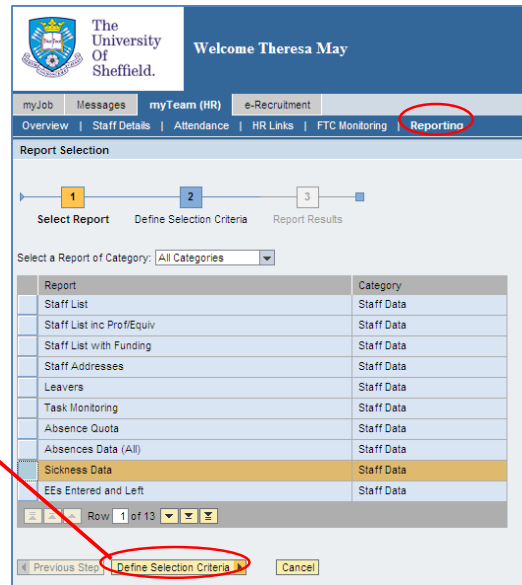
The University Of Sheffield.

Welcome Theresa May

myJob | Messages | myTeam (HR) | e-Recruitment

Overview | Staff Details | Attendance | HR Links | FTC Monitoring | Reporting

Report Selection

1 Select Report
2 Define Selection Criteria
3 Report Results

Select a Report of Category: All Categories

| Report | Category |
|---|---|
| Staff List | Staff Data |
| Staff List inc Prof/Equiv | Staff Data |
| Staff List with Funding | Staff Data |
| Staff Addresses | Staff Data |
| Leavers | Staff Data |
| Task Monitoring | Staff Data |
| Absence Quota | Staff Data |
| Absences Data (All) | Staff Data |
| Sickness Data | Staff Data |
| EEs Entered and Left | Staff Data |

Row 1 of 13

Previous Step | Define Selection Criteria | Cancel